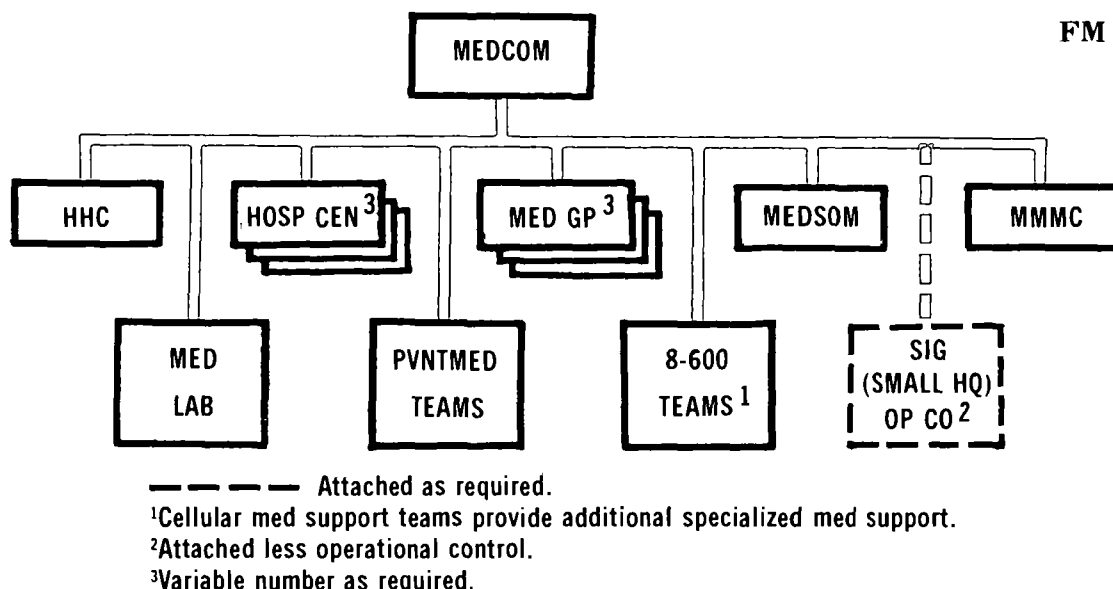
FM

MEDCOM

HHC

HOSP CEN $^3$

MED GP $^3$

MEDSOM

MMMC

MED LAB

PVNTMED TEAMS

8-600 TEAMS $^1$

SIG (SMALL HQ) OP CO $^2$

— — — — Attached as required.
$^1$Cellular med support teams provide additional specialized med support.
$^2$Attached less operational control.
$^3$Variable number as required.